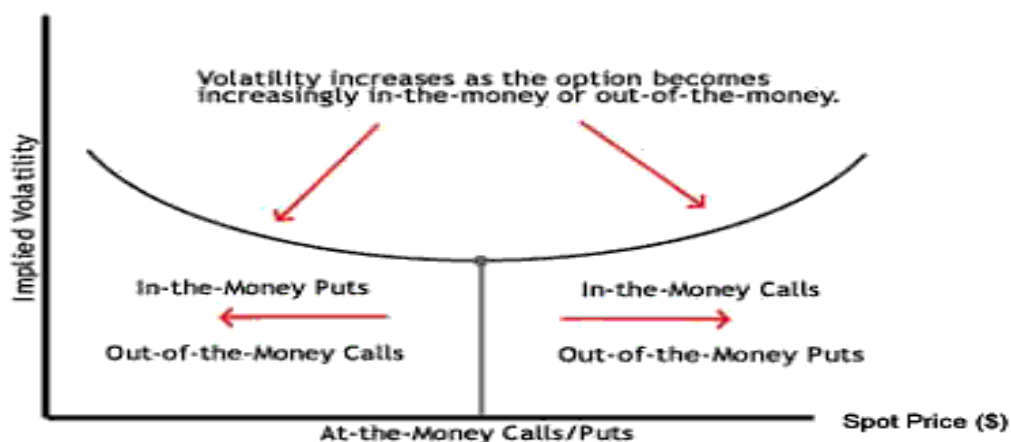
Volatility increases as the option becomes increasingly in-the-money or out-of-the-money.

Implied Volatility

In-the-Money Puts

Out-of-the-Money Calls

In-the-Money Calls

Out-of-the-Money Puts

Spot Price ($)

At-the-Money Calls/Puts